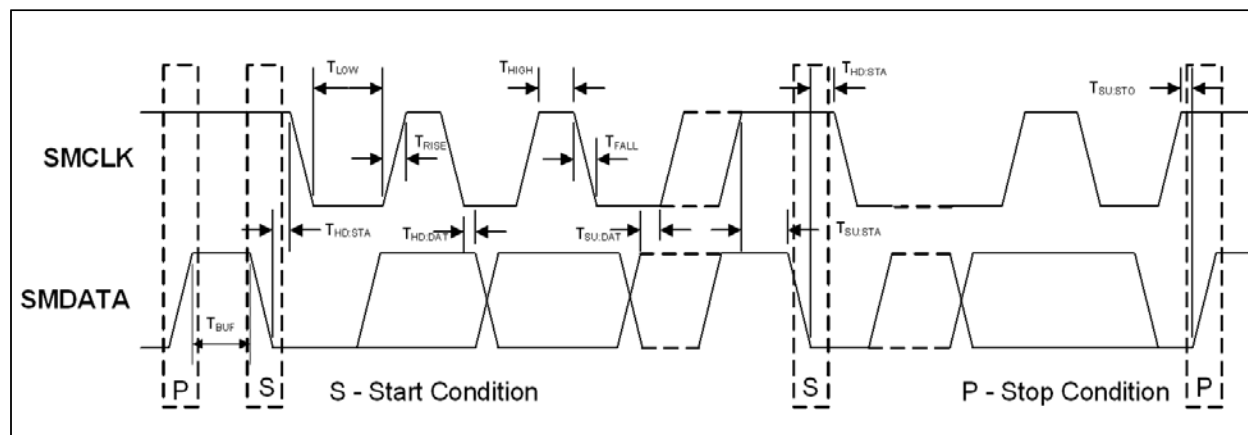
$T_{LOW}$

$T_{HIGH}$

$T_{HD:STA}$

$T_{SU:STO}$

SMCLK

$T_{RISE}$

$T_{FALL}$

$T_{HD:STA}$

$T_{HD:DAT}$

$T_{SU:DAT}$

$T_{SU:STA}$

SMDATA

$T_{BUF}$

P

S

S - Start Condition

S

P - Stop Condition

P